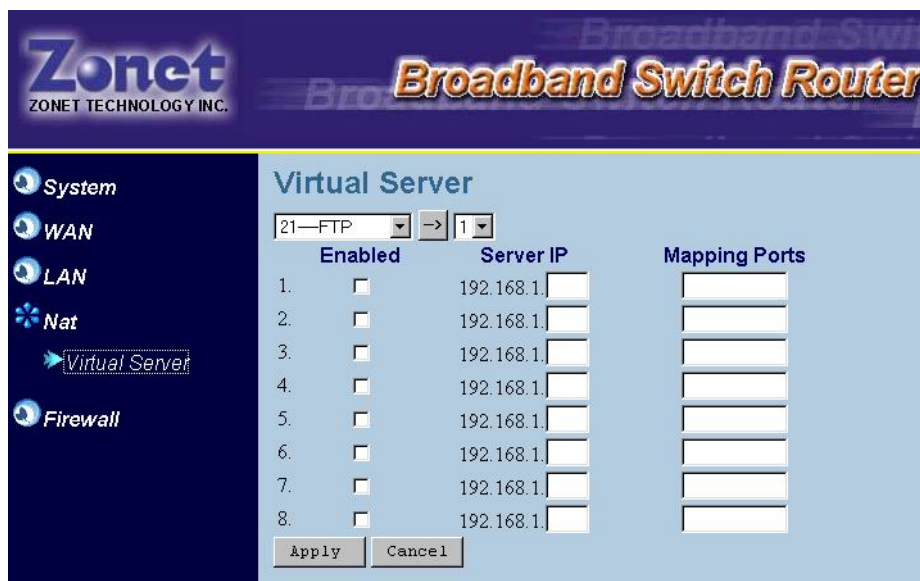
Zonet
ZONET TECHNOLOGY INC.
Broadband Switch Router

System
WAN
LAN
Nat
Virtual Server
Firewall

Virtual Server

21—FTP -> 1

| | Enabled | Server IP | Mapping Ports |
|---|---|---|---|
| 1. | | 192.168.1. | |
| 2. | | 192.168.1. | |
| 3. | | 192.168.1. | |
| 4. | | 192.168.1. | |
| 5. | | 192.168.1. | |
| 6. | | 192.168.1. | |
| 7. | | 192.168.1. | |
| 8. | | 192.168.1. | |

Apply Cancel